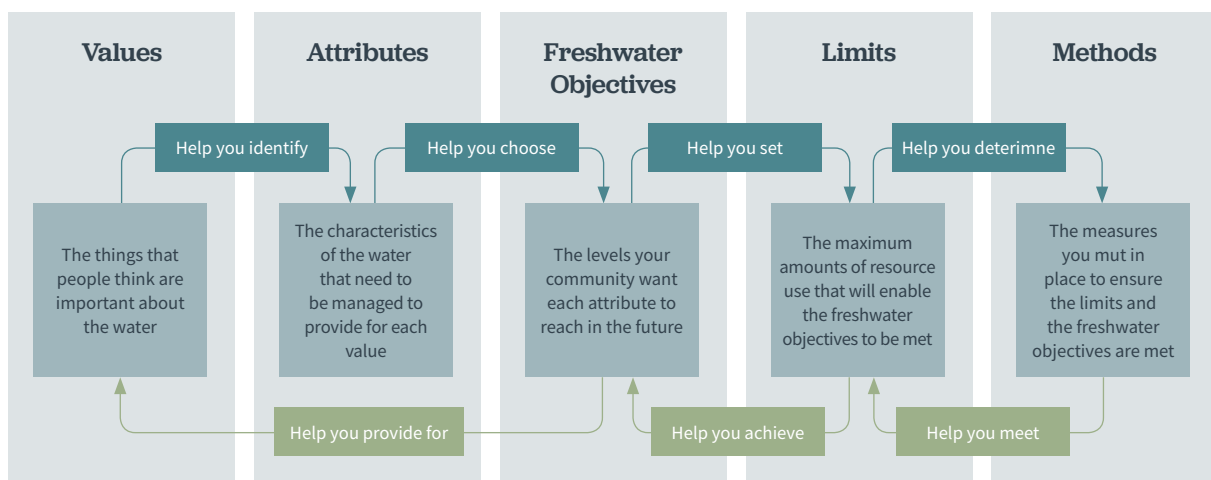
Values

Attributes

Freshwater Objectives

Limits

Methods

Help you identify

Help you choose

Help you set

Help you deterimne

The things that people think are important about the water

The characteristics of the water that need to be managed to provide for each value

The levels your community want each attribute to reach in the future

The maximum amounts of resource use that will enable the freshwater objectives to be met

The measures you mut in place to ensure the limits and the freshwater objectives are met

Help you provide for

Help you achieve

Help you meet